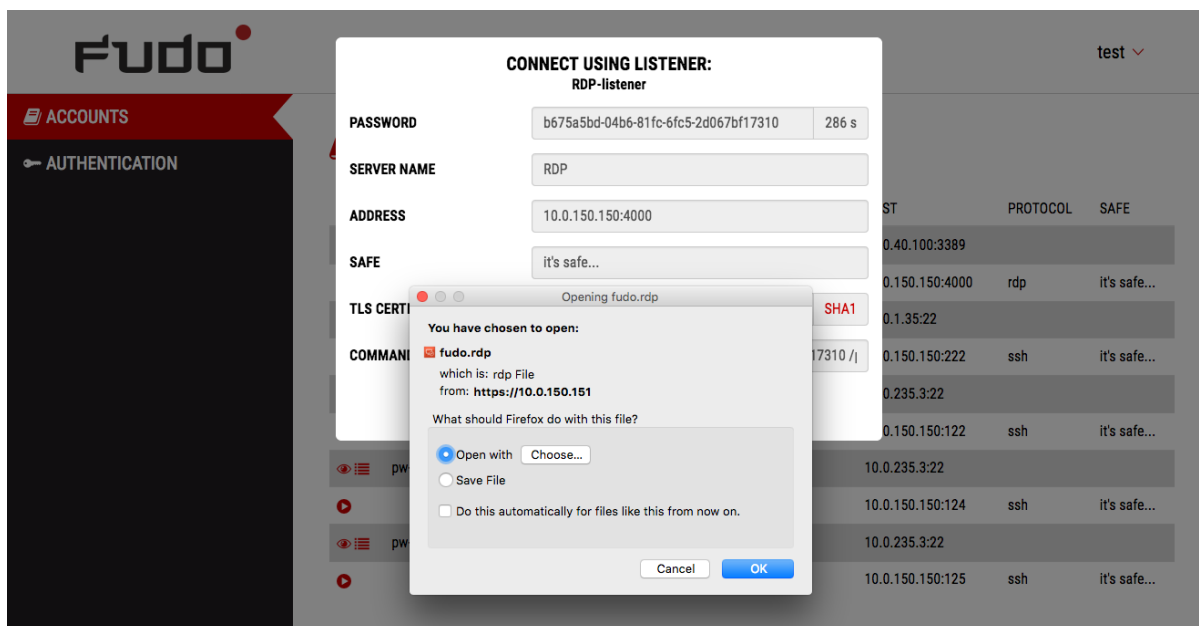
FUDO

test

ACCOUNTS
AUTHENTICATION

CONNECT USING LISTENER:
RDP-listener

PASSWORD b675a5bd-04b6-81fc-6fc5-2d067bf17310 286 s
SERVER NAME RDP
ADDRESS 10.0.150.150:4000
SAFE it's safe...
TLS CERTI SHA1
COMMAN 17310 /

| ST | PROTOCOL | SAFE |
|---|---|---|
| 0.40.100:3389 | | |
| 0.150.150:4000 | rdp | it's safe... |
| 0.1.35:22 | | |
| 0.150.150:222 | ssh | it's safe... |
| 0.235.3:22 | | |
| 0.150.150:122 | ssh | it's safe... |
| 10.0.235.3:22 | | |
| 10.0.150.150:124 | ssh | it's safe... |
| 10.0.235.3:22 | | |
| 10.0.150.150:125 | ssh | it's safe... |

pw
pw

Opening fudo.rdp
You have chosen to open:
fudo.rdp
which is: rdp File
from: https://10.0.150.151
What should Firefox do with this file?
Open with Choose...
Save File
Do this automatically for files like this from now on.
Cancel OK